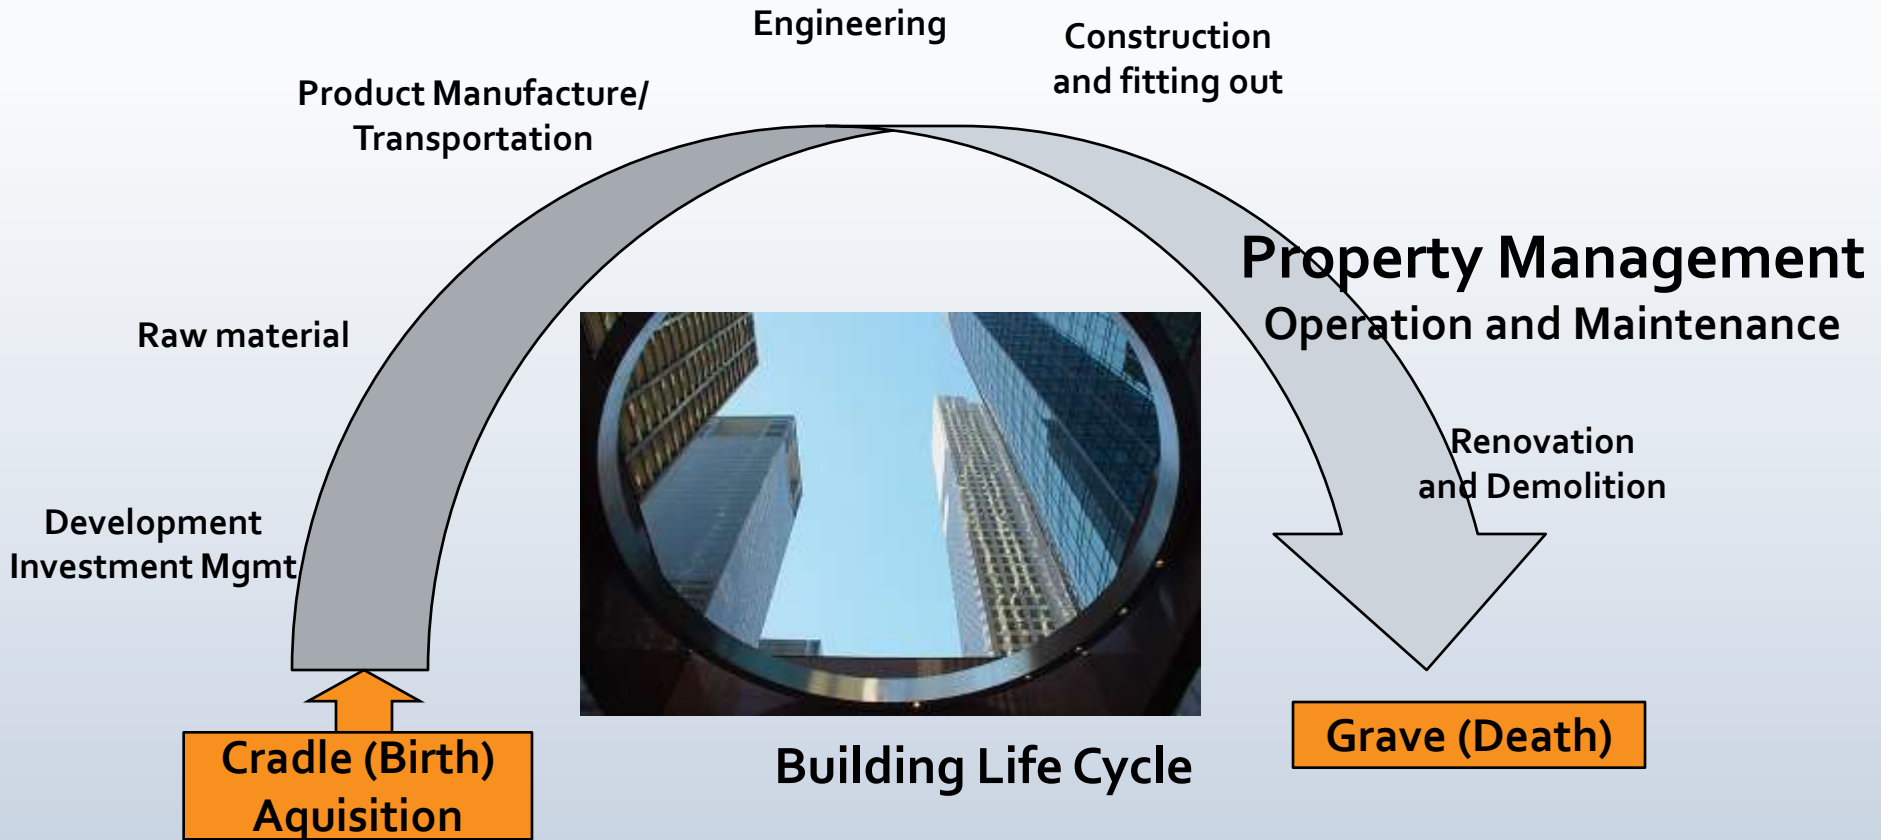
Engineering

Construction and fitting out

Product Manufacture/ Transportation

Property Management
Operation and Maintenance

Raw material

Renovation and Demolition

Development Investment Mgmt

Cradle (Birth) Aquisition

Building Life Cycle

Grave (Death)